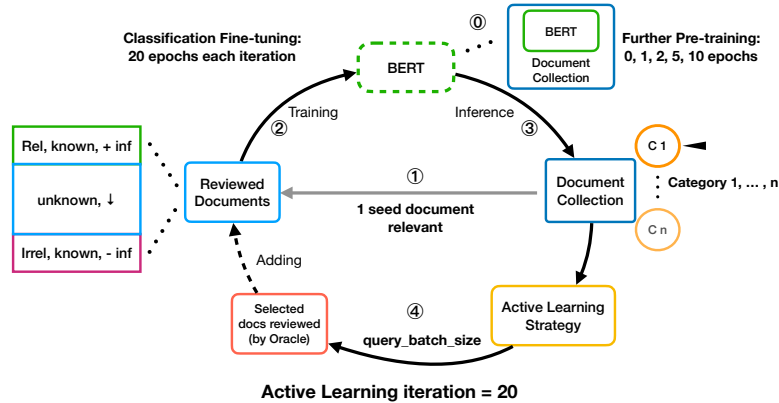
Classification Fine-tuning:
20 epochs each iteration

⓪

BERT

Document Collection

Further Pre-training:
0, 1, 2, 5, 10 epochs

BERT

Training

Inference

②

③

Rel, known, + inf

unknown, ↓

Irrel, known, - inf

Reviewed Documents

①

1 seed document relevant

Document Collection

C 1

Category 1, … , n

C n

Adding

Selected docs reviewed (by Oracle)

④

query_batch_size

Active Learning Strategy

Active Learning iteration = 20